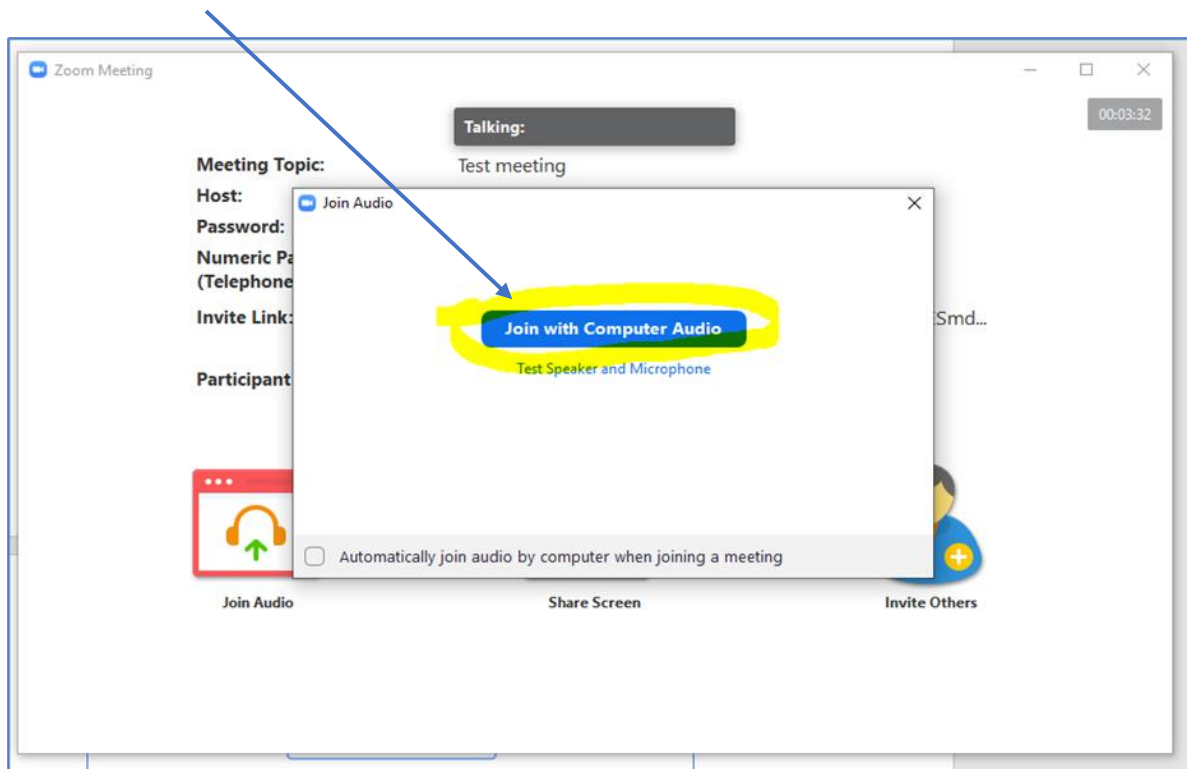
Zoom Meeting

Talking:

00:03:32

Meeting Topic: Test meeting

Host:

Password:

Numeric Pa
(Telephone

Invite Link:

Smd...

Participant

Join Audio

Join with Computer Audio

Test Speaker and Microphone

Automatically join audio by computer when joining a meeting

Join Audio

Share Screen

Invite Others